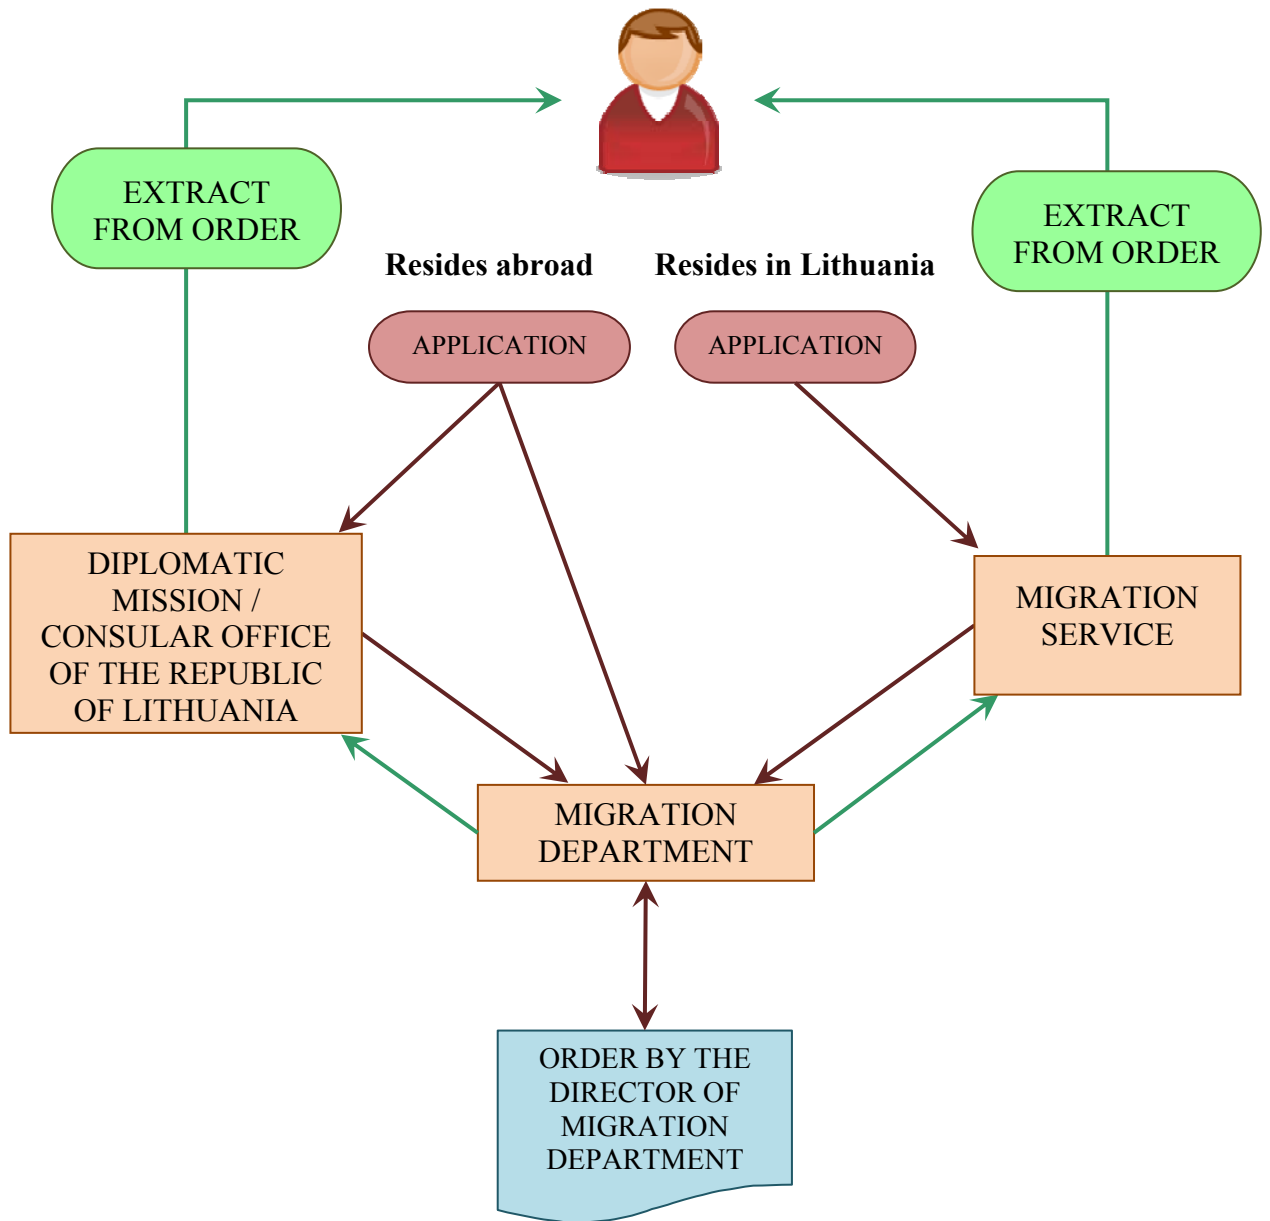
EXTRACT FROM ORDER

EXTRACT FROM ORDER

Resides abroad

Resides in Lithuania

APPLICATION

APPLICATION

DIPLOMATIC MISSION / CONSULAR OFFICE OF THE REPUBLIC OF LITHUANIA

MIGRATION SERVICE

MIGRATION DEPARTMENT

ORDER BY THE DIRECTOR OF MIGRATION DEPARTMENT